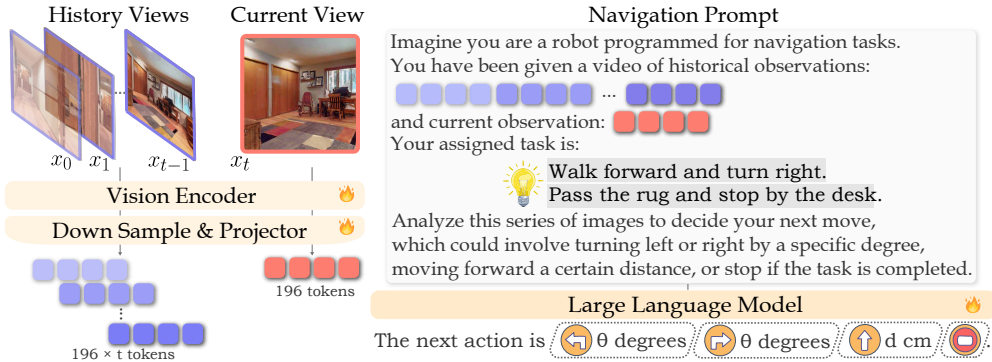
History Views

Current View

$x_0$ $x_1$ ... $x_{t-1}$ $x_t$

Vision Encoder

Down Sample & Projector

196 tokens

196 × t tokens

Navigation Prompt

Imagine you are a robot programmed for navigation tasks. You have been given a video of historical observations:

...

and current observation:

Your assigned task is:

Walk forward and turn right. Pass the rug and stop by the desk.

Analyze this series of images to decide your next move, which could involve turning left or right by a specific degree, moving forward a certain distance, or stop if the task is completed.

Large Language Model

The next action is θ degrees θ degrees d cm .